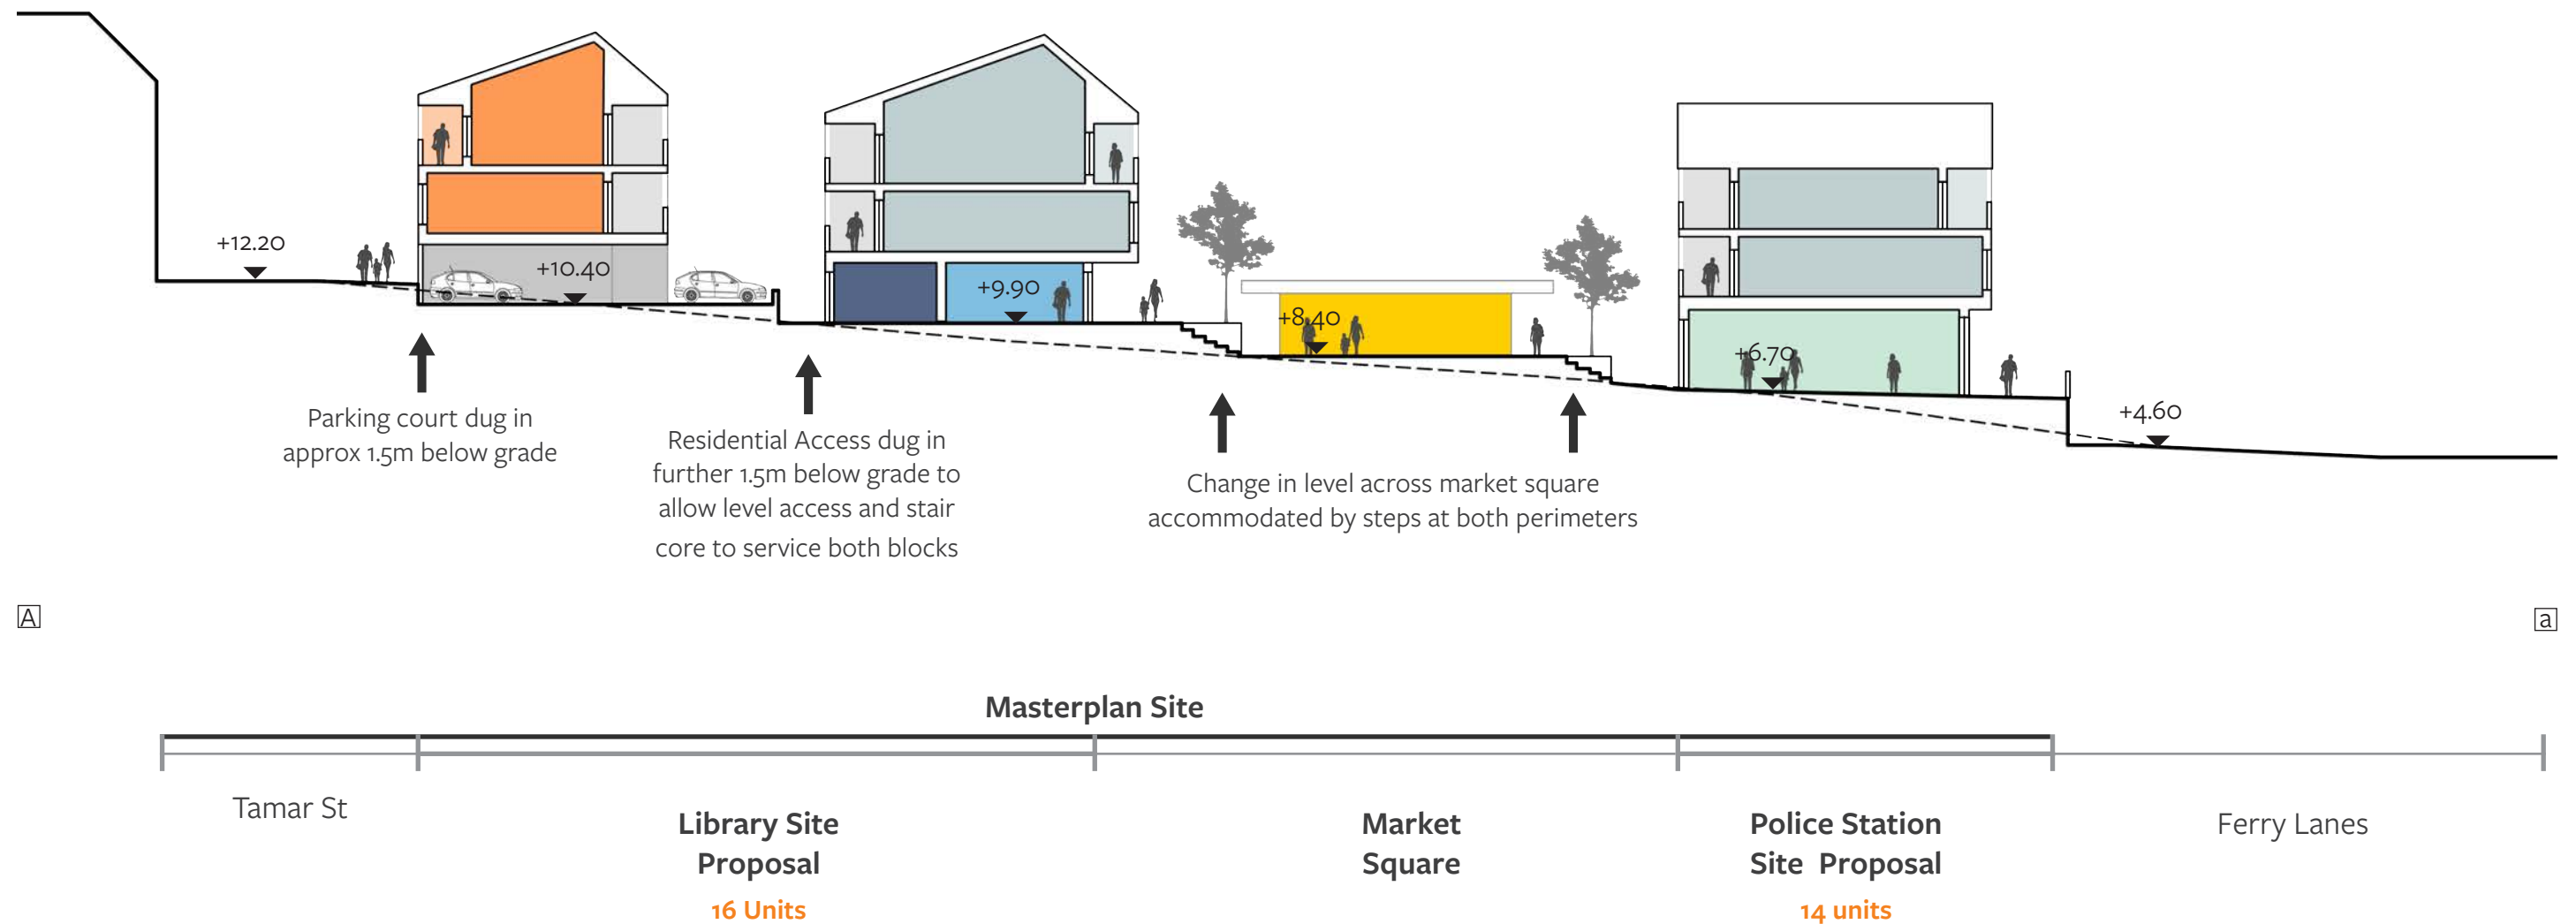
+12.20

+10.40

+9.90

+8.40

+6.70

+4.60

Parking court dug in approx 1.5m below grade

Residential Access dug in further 1.5m below grade to allow level access and stair core to service both blocks

Change in level across market square accommodated by steps at both perimeters

A

a

Masterplan Site

Tamar St

Library Site Proposal

16 Units

Market Square

Police Station Site Proposal

14 units

Ferry Lanes